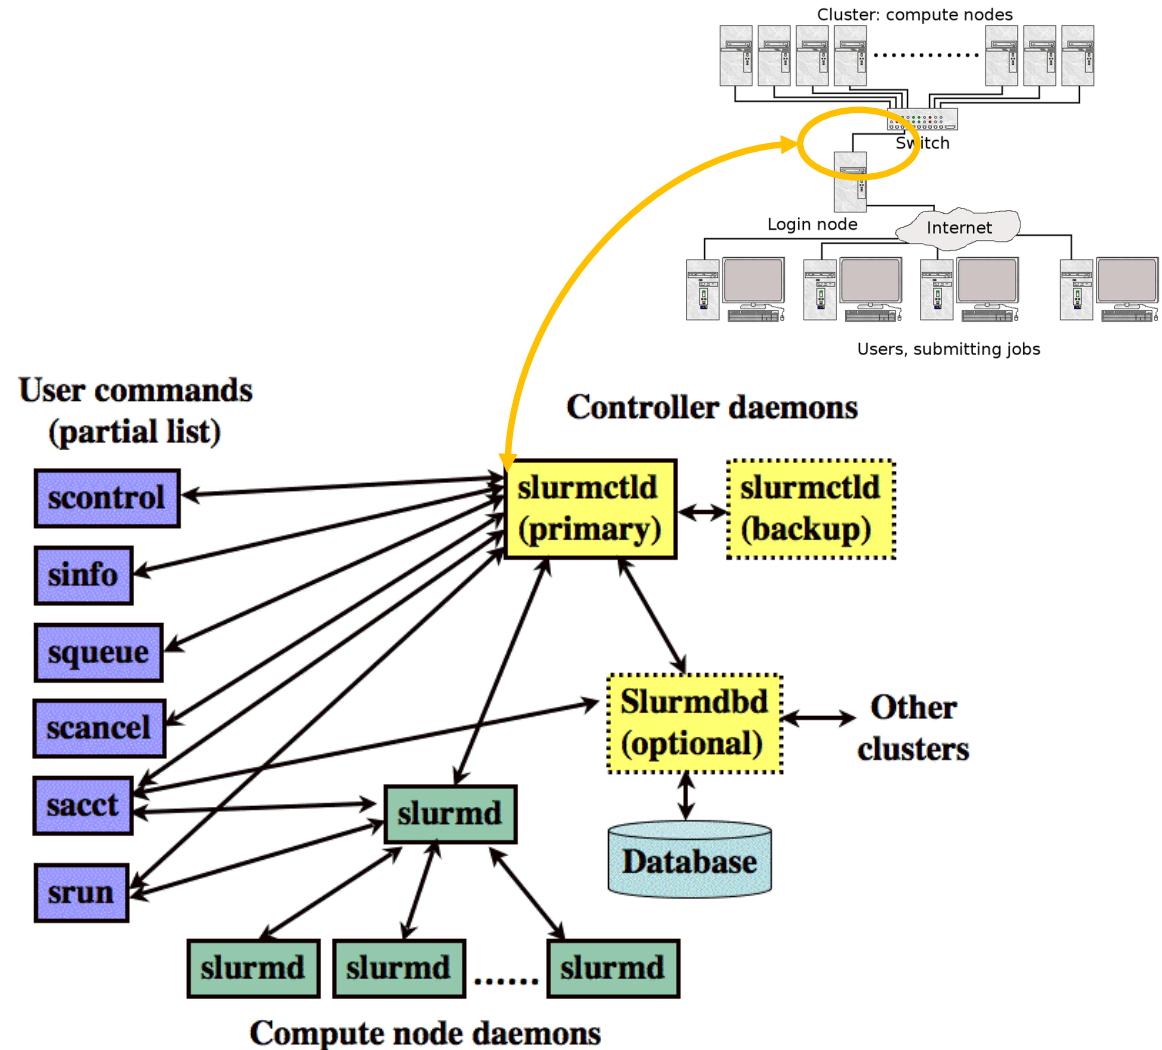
Cluster: compute nodes

Switch

Login node

Internet

Users, submitting jobs

User commands (partial list)

Controller daemons

scontrol

sinfo

squeue

scancel

sacct

srun

slurmctld (primary)

slurmctld (backup)

Slurmdbd (optional)

Other clusters

Database

slurmd

slurmd

slurmd

......

slurmd

Compute node daemons